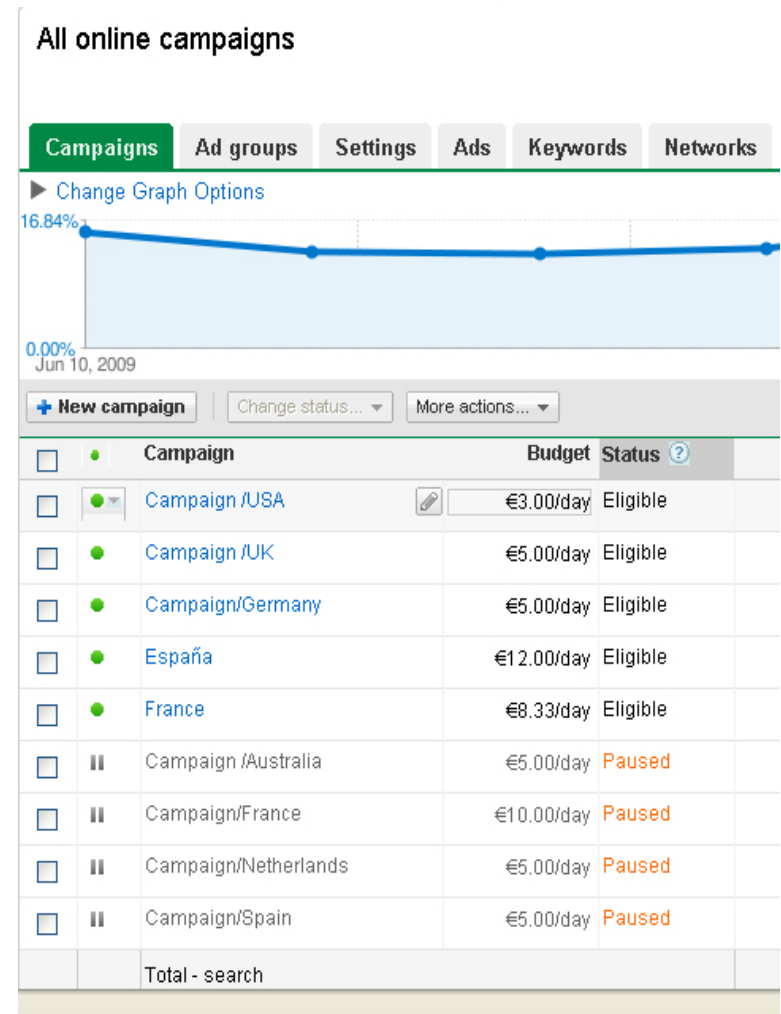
All online campaigns

Campaigns | Ad groups | Settings | Ads | Keywords | Networks

▶ Change Graph Options

16.84%

0.00%
Jun 10, 2009

+ New campaign | Change status... ▾ | More actions... ▾

| | ● | Campaign | Budget | Status ? |
|---|---|---|---|---|
| ☐ | ● ▾ | Campaign /USA | €3.00/day | Eligible |
| ☐ | ● | Campaign /UK | €5.00/day | Eligible |
| ☐ | ● | Campaign/Germany | €5.00/day | Eligible |
| ☐ | ● | España | €12.00/day | Eligible |
| ☐ | ● | France | €8.33/day | Eligible |
| ☐ | II | Campaign /Australia | €5.00/day | Paused |
| ☐ | II | Campaign/France | €10.00/day | Paused |
| ☐ | II | Campaign/Netherlands | €5.00/day | Paused |
| ☐ | II | Campaign/Spain | €5.00/day | Paused |
| | | Total - search | | |